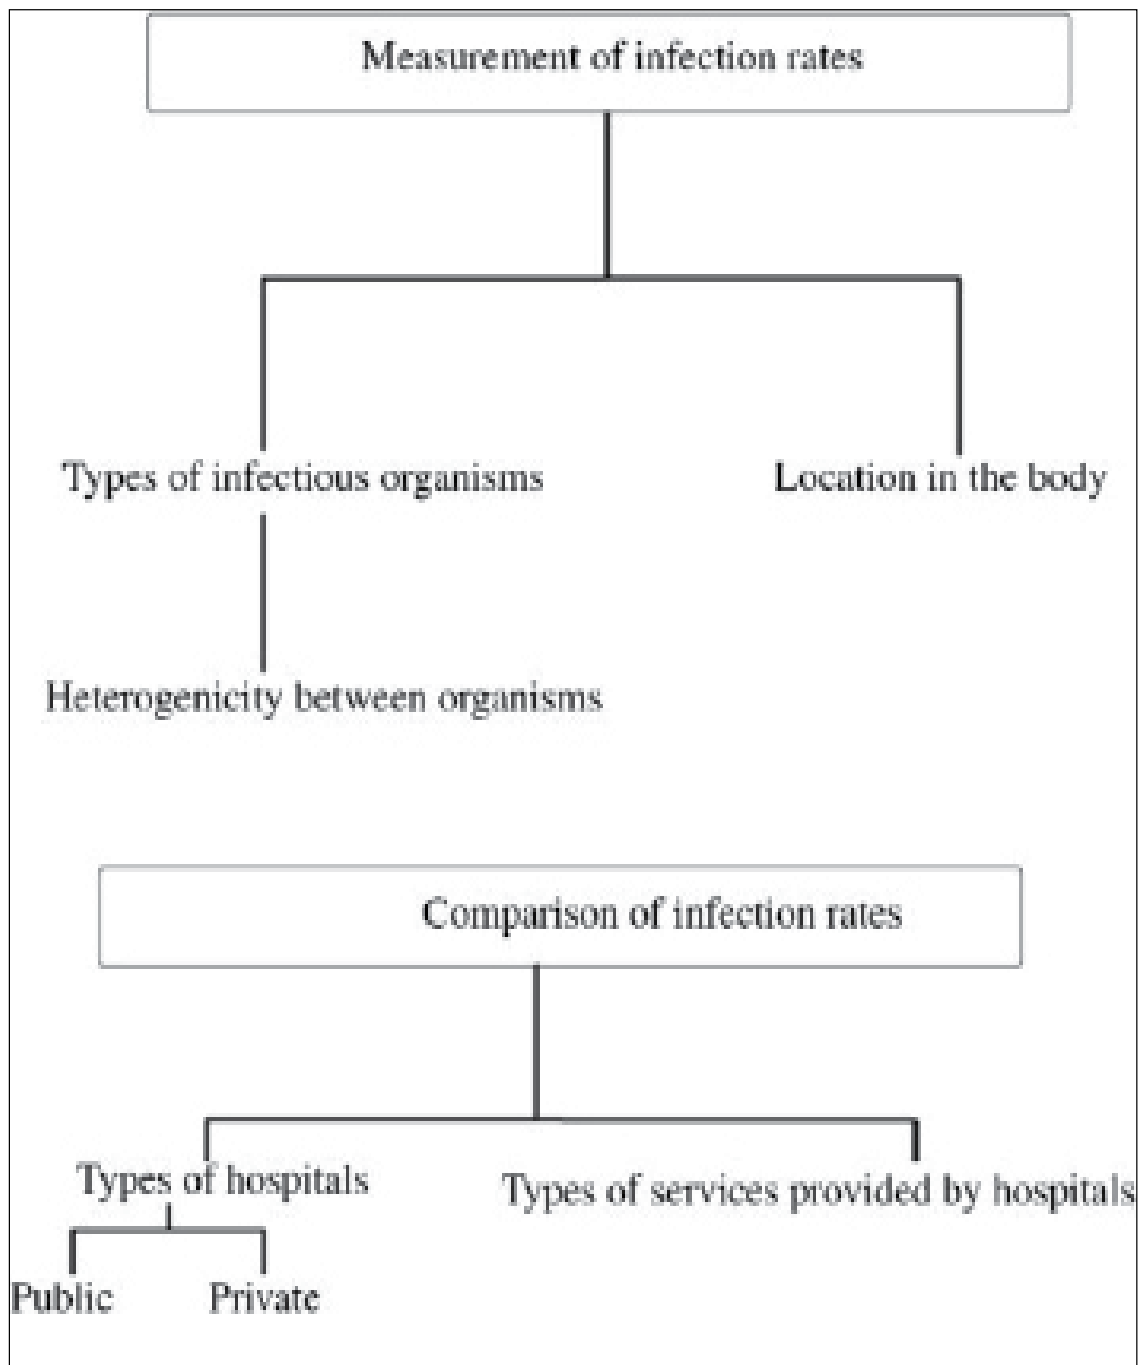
Measurement of infection rates

Types of infectious organisms

Location in the body

Heterogenicity between organisms

Comparison of infection rates

Types of hospitals

Types of services provided by hospitals

Public

Private